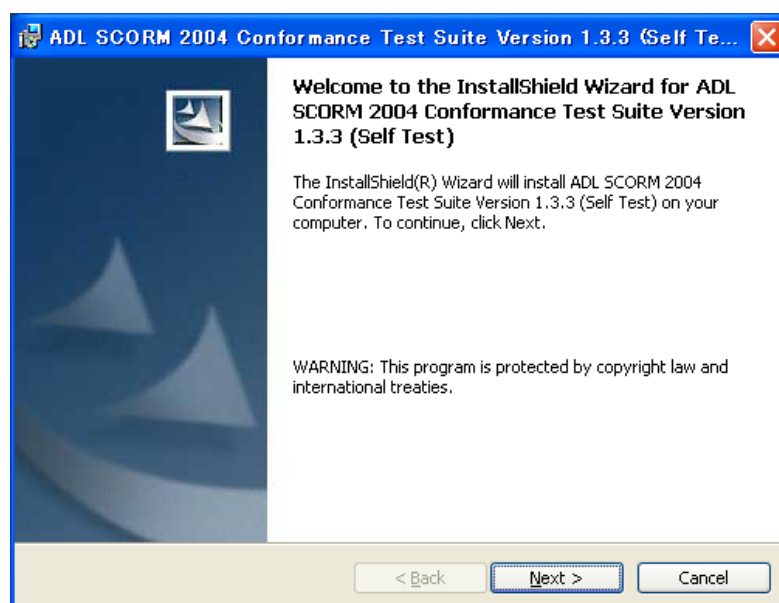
ADL SCORM 2004 Conformance Test Suite Version 1.3.3 (Self Te...

Welcome to the InstallShield Wizard for ADL SCORM 2004 Conformance Test Suite Version 1.3.3 (Self Test)

The InstallShield(R) Wizard will install ADL SCORM 2004 Conformance Test Suite Version 1.3.3 (Self Test) on your computer. To continue, click Next.

WARNING: This program is protected by copyright law and international treaties.

< Back

Next >

Cancel